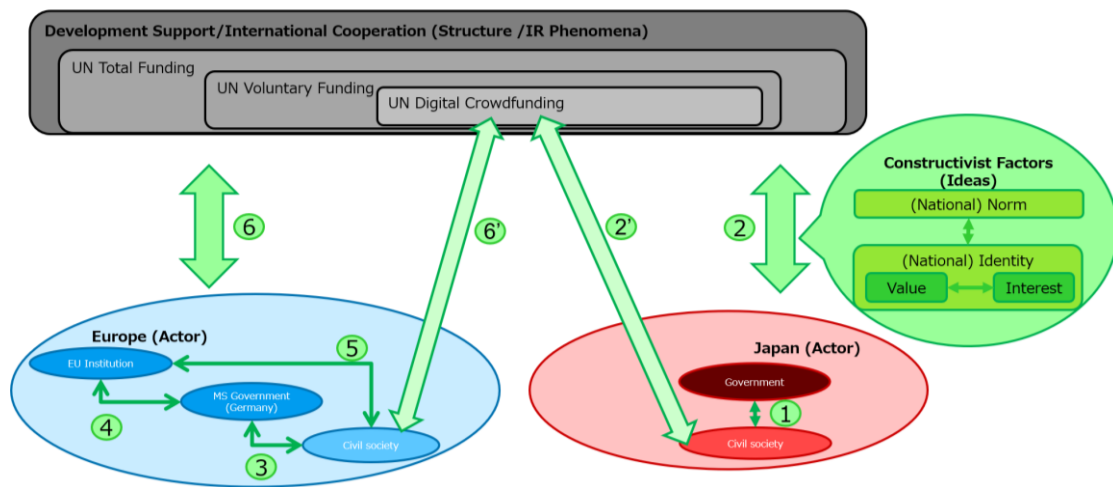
Development Support/International Cooperation (Structure /IR Phenomena)

UN Total Funding

UN Voluntary Funding

UN Digital Crowdfunding

Constructivist Factors (Ideas)

(National) Norm

(National) Identity

Value

Interest

6

6'

2'

2

Europe (Actor)

EU Institution

5

MS Government (Germany)

4

Civil society

3

Japan (Actor)

Government

1

Civil society